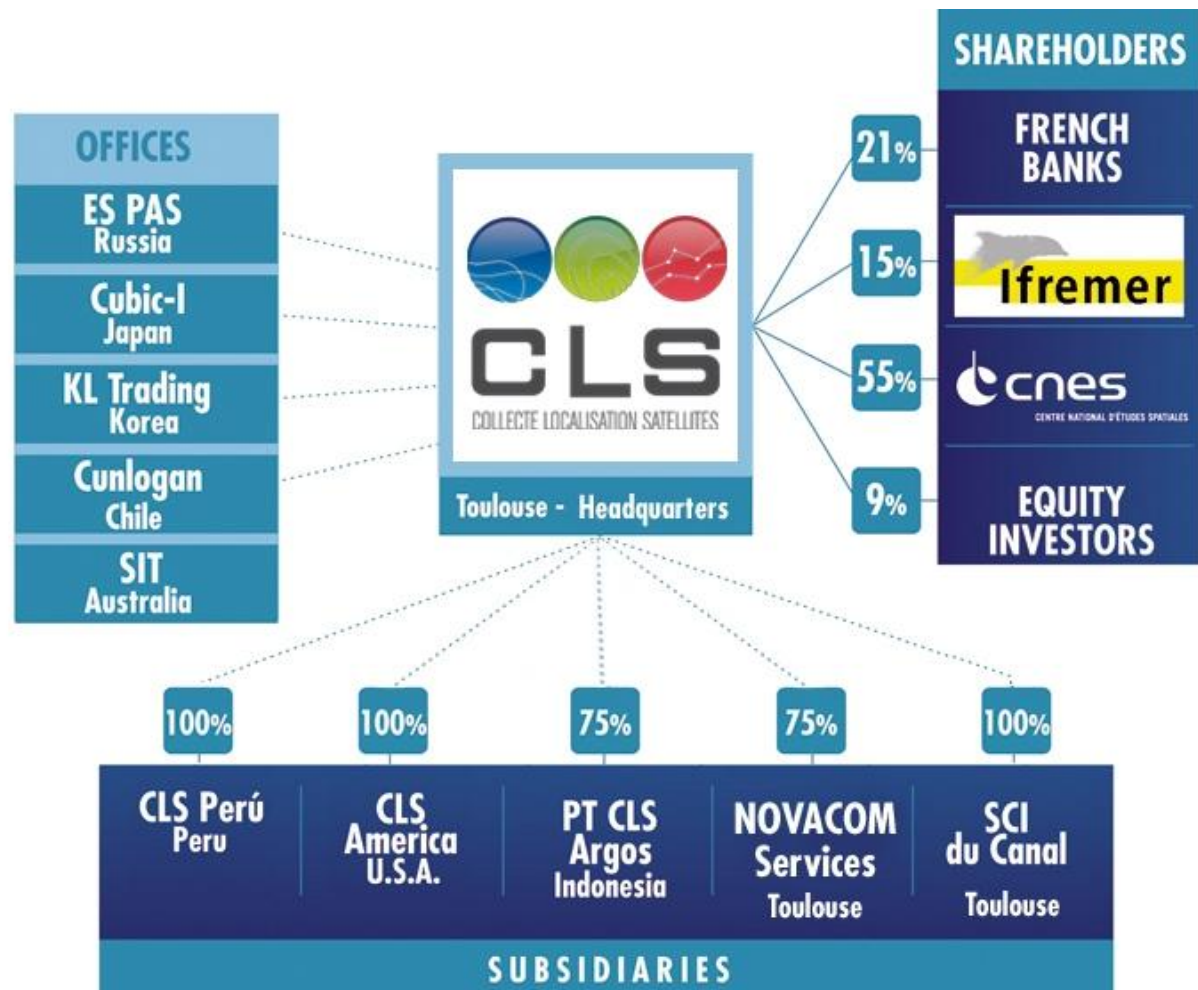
SHAREHOLDERS

OFFICES

ES PAS
Russia

Cubic-I
Japan

KL Trading
Korea

Cunlogan
Chile

SIT
Australia

CLS
COLLECTE LOCALISATION SATELLITES

Toulouse - Headquarters

21%
FRENCH BANKS

15%
Ifremer

55%
cnes
CENTRE NATIONAL D'ÉTUDES SPATIALES

9%
EQUITY INVESTORS

100%
CLS Perú
Peru

100%
CLS America
U.S.A.

75%
PT CLS Argos
Indonesia

75%
NOVACOM Services
Toulouse

100%
SCI du Canal
Toulouse

SUBSIDIARIES